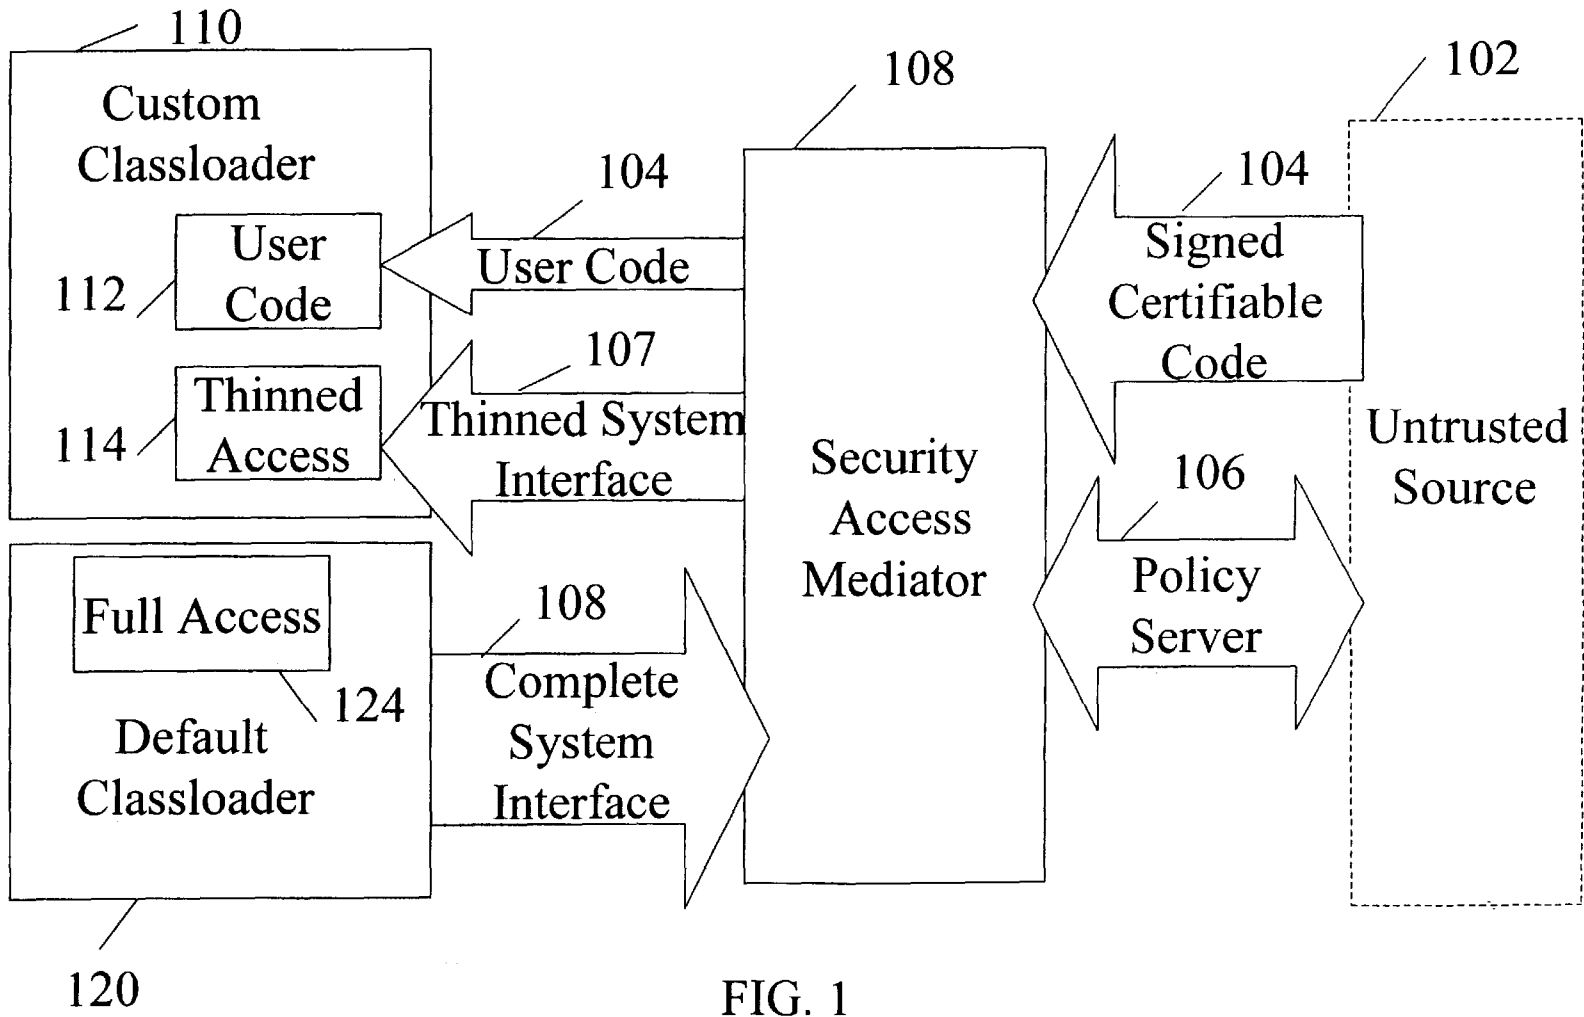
110

Custom Classloader

User Code

112

Thinned Access

114

108

104

User Code

107

Thinned System Interface

Security Access Mediator

104

Signed Certifiable Code

102

Untrusted Source

106

Policy Server

Full Access

124

Default Classloader

108

Complete System Interface

120

FIG. 1